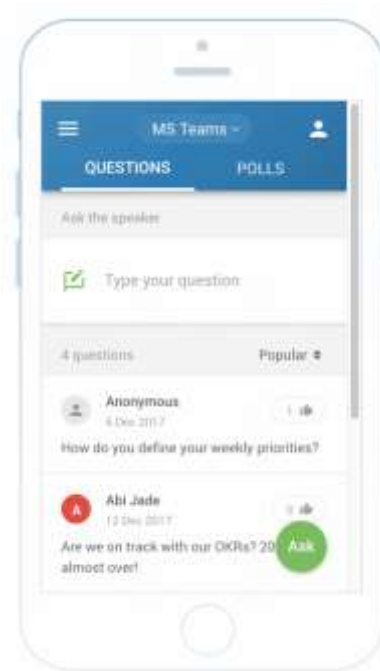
MS Teams

QUESTIONS

POLLS

Ask the speaker

Type your question

4 questions

Popular

Anonymous

6 Dec 2017

1

How do you define your weekly priorities?

A

Abi Jade

12 Dec 2017

3

Are we on track with our OKRs? 20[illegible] almost over!

Ask